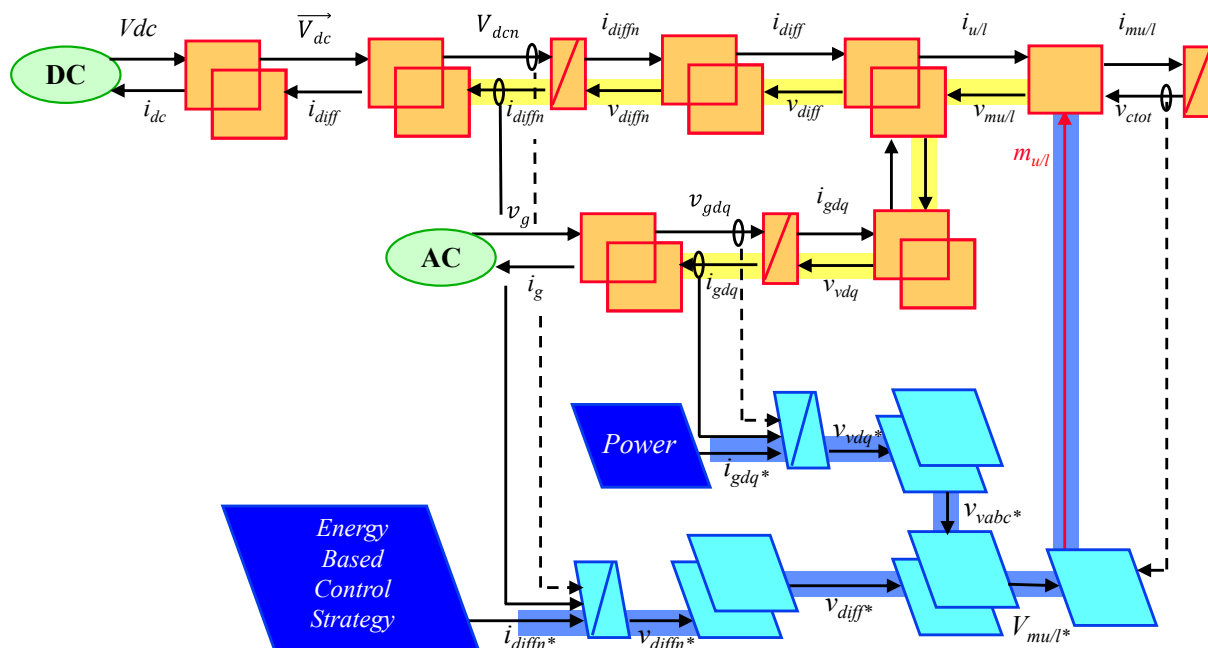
$Vdc$
$\overrightarrow{V_{dc}}$
$V_{dcn}$
$i_{diffn}$
$i_{diff}$
$i_{u/l}$
$i_{mu/l}$
DC
$i_{dc}$
$i_{diff}$
$i_{diffn}$
$v_{diffn}$
$v_{diff}$
$v_{mu/l}$
$v_{ctot}$
$m_{u/l}$
$v_g$
$v_{gdq}$
$i_{gdq}$
AC
$i_g$
$i_{gdq}$
$v_{vdq}$
Power
$v_{vdq^*}$
$i_{gdq^*}$
$v_{vabc^*}$
Energy Based Control Strategy
$v_{diff^*}$
$V_{mu/l^*}$
$i_{diffn^*}$
$v_{diffn^*}$